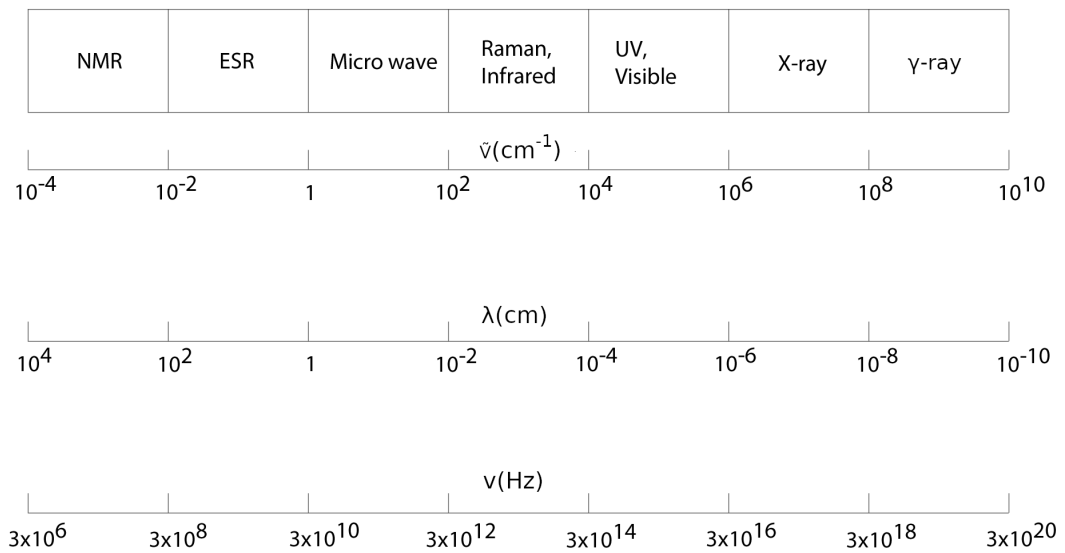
| NMR | ESR | Micro wave | Raman, Infrared | UV, Visible | X-ray | γ-ray |
|---|---|---|---|---|---|---|

$\tilde{\nu}(cm^{-1})$

$10^{-4}$ $10^{-2}$ $1$ $10^{2}$ $10^{4}$ $10^{6}$ $10^{8}$ $10^{10}$

$\lambda(cm)$

$10^{4}$ $10^{2}$ $1$ $10^{-2}$ $10^{-4}$ $10^{-6}$ $10^{-8}$ $10^{-10}$

$\nu(Hz)$

$3x10^{6}$ $3x10^{8}$ $3x10^{10}$ $3x10^{12}$ $3x10^{14}$ $3x10^{16}$ $3x10^{18}$ $3x10^{20}$